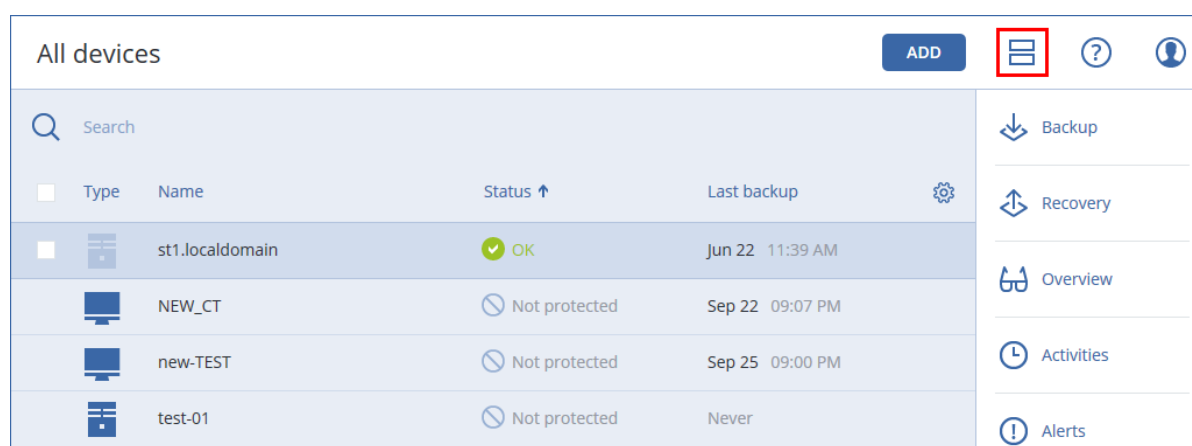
All devices

ADD

Search

| Type | Name | Status ↑ | Last backup |
|---|---|---|---|
| | st1.localdomain | OK | Jun 22 11:39 AM |
| | NEW_CT | Not protected | Sep 22 09:07 PM |
| | new-TEST | Not protected | Sep 25 09:00 PM |
| | test-01 | Not protected | Never |

Backup

Recovery

Overview

Activities

Alerts